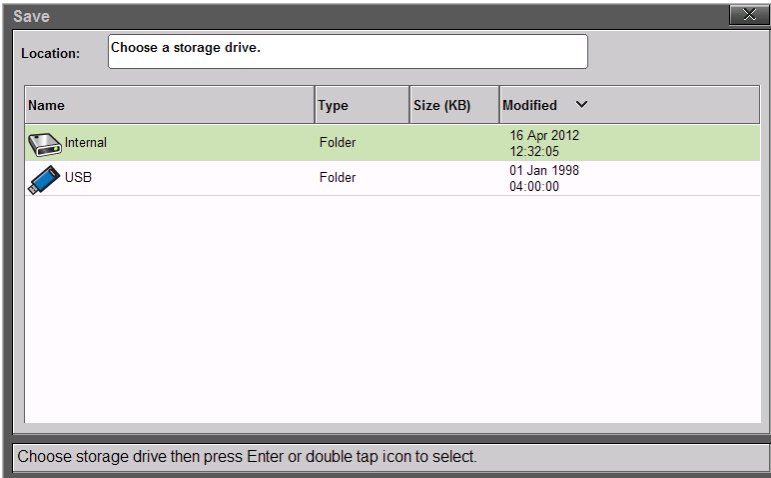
Save

Location: Choose a storage drive.

| Name | Type | Size (KB) | Modified |
|---|---|---|---|
| Internal | Folder | | 16 Apr 2012 12:32:05 |
| USB | Folder | | 01 Jan 1998 04:00:00 |

Choose storage drive then press Enter or double tap icon to select.